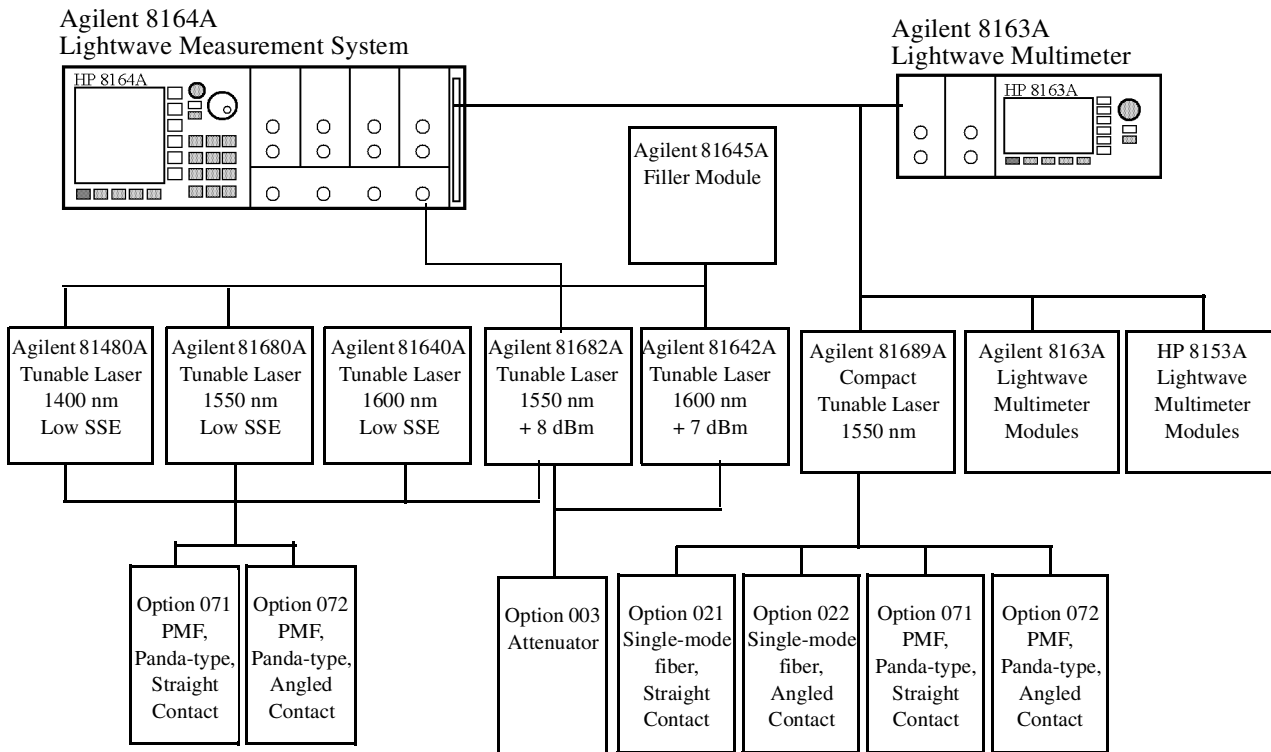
Agilent 8164A
Lightwave Measurement System

HP 8164A

Agilent 8163A
Lightwave Multimeter

HP 8163A

Agilent 81645A
Filler Module

Agilent 81480A
Tunable Laser
1400 nm
Low SSE

Agilent 81680A
Tunable Laser
1550 nm
Low SSE

Agilent 81640A
Tunable Laser
1600 nm
Low SSE

Agilent 81682A
Tunable Laser
1550 nm
+ 8 dBm

Agilent 81642A
Tunable Laser
1600 nm
+ 7 dBm

Agilent 81689A
Compact
Tunable Laser
1550 nm

Agilent 8163A
Lightwave
Multimeter
Modules

HP 8153A
Lightwave
Multimeter
Modules

Option 071
PMF,
Panda-type,
Straight
Contact

Option 072
PMF,
Panda-type,
Angled
Contact

Option 003
Attenuator

Option 021
Single-mode
fiber,
Straight
Contact

Option 022
Single-mode
fiber,
Angled
Contact

Option 071
PMF,
Panda-type,
Straight
Contact

Option 072
PMF,
Panda-type,
Angled
Contact